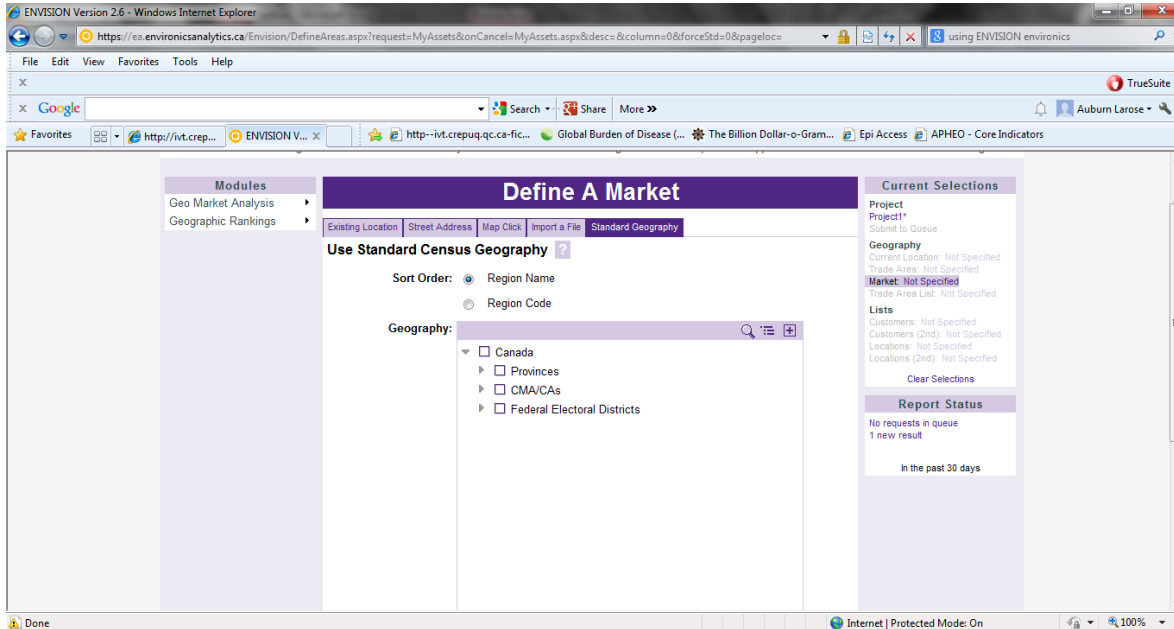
ENVISION Version 2.6 - Windows Internet Explorer

https://ea.environicsanalytics.ca/Envision/DefineAreas.aspx?request=MyAssets&onCancel=MyAssets.aspx&desc=&column=0&forceStd=0&pageloc=

using ENVISION environics

File Edit View Favorites Tools Help

TrueSuite

Google

Search Share More »

Auburn Larose

Favorites

http://ivt.crep...

ENVISION V...

http--ivt.crepuq.qc.ca-fic...

Global Burden of Disease (...

The Billion Dollar-o-Gram...

Epi Access

APHEO - Core Indicators

Modules

Geo Market Analysis

Geographic Rankings

Define A Market

Existing Location | Street Address | Map Click | Import a File | Standard Geography

Use Standard Census Geography ?

Sort Order: Region Name

Region Code

Geography:

Canada

Provinces

CMA/CAs

Federal Electoral Districts

Current Selections

Project

Project1*

Submit to Queue

Geography

Current Location: Not Specified

Trade Area: Not Specified

Market: Not Specified

Trade Area List: Not Specified

Lists

Customers: Not Specified

Customers (2nd): Not Specified

Locations: Not Specified

Locations (2nd): Not Specified

Clear Selections

Report Status

No requests in queue

1 new result

In the past 30 days

Done

Internet | Protected Mode: On

100%